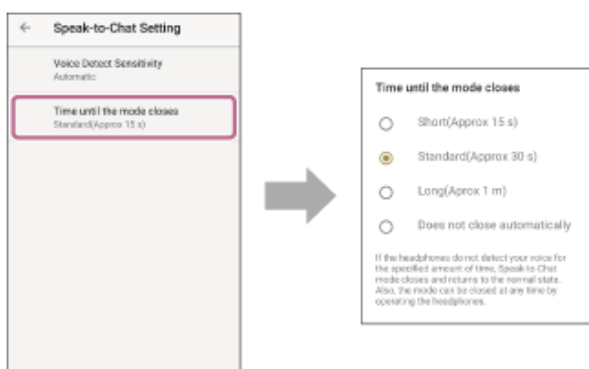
← Speak-to-Chat Setting

Voice Detect Sensitivity
Automatic

Time until the mode closes
Standard(Approx 15 s)

Time until the mode closes

Short(Approx 15 s)

Standard(Approx 30 s)

Long(Aprox 1 m)

Does not close automatically

If the headphones do not detect your voice for the specified amount of time, Speak-to-Chat mode closes and returns to the normal state. Also, the mode can be closed at any time by operating the headphones.